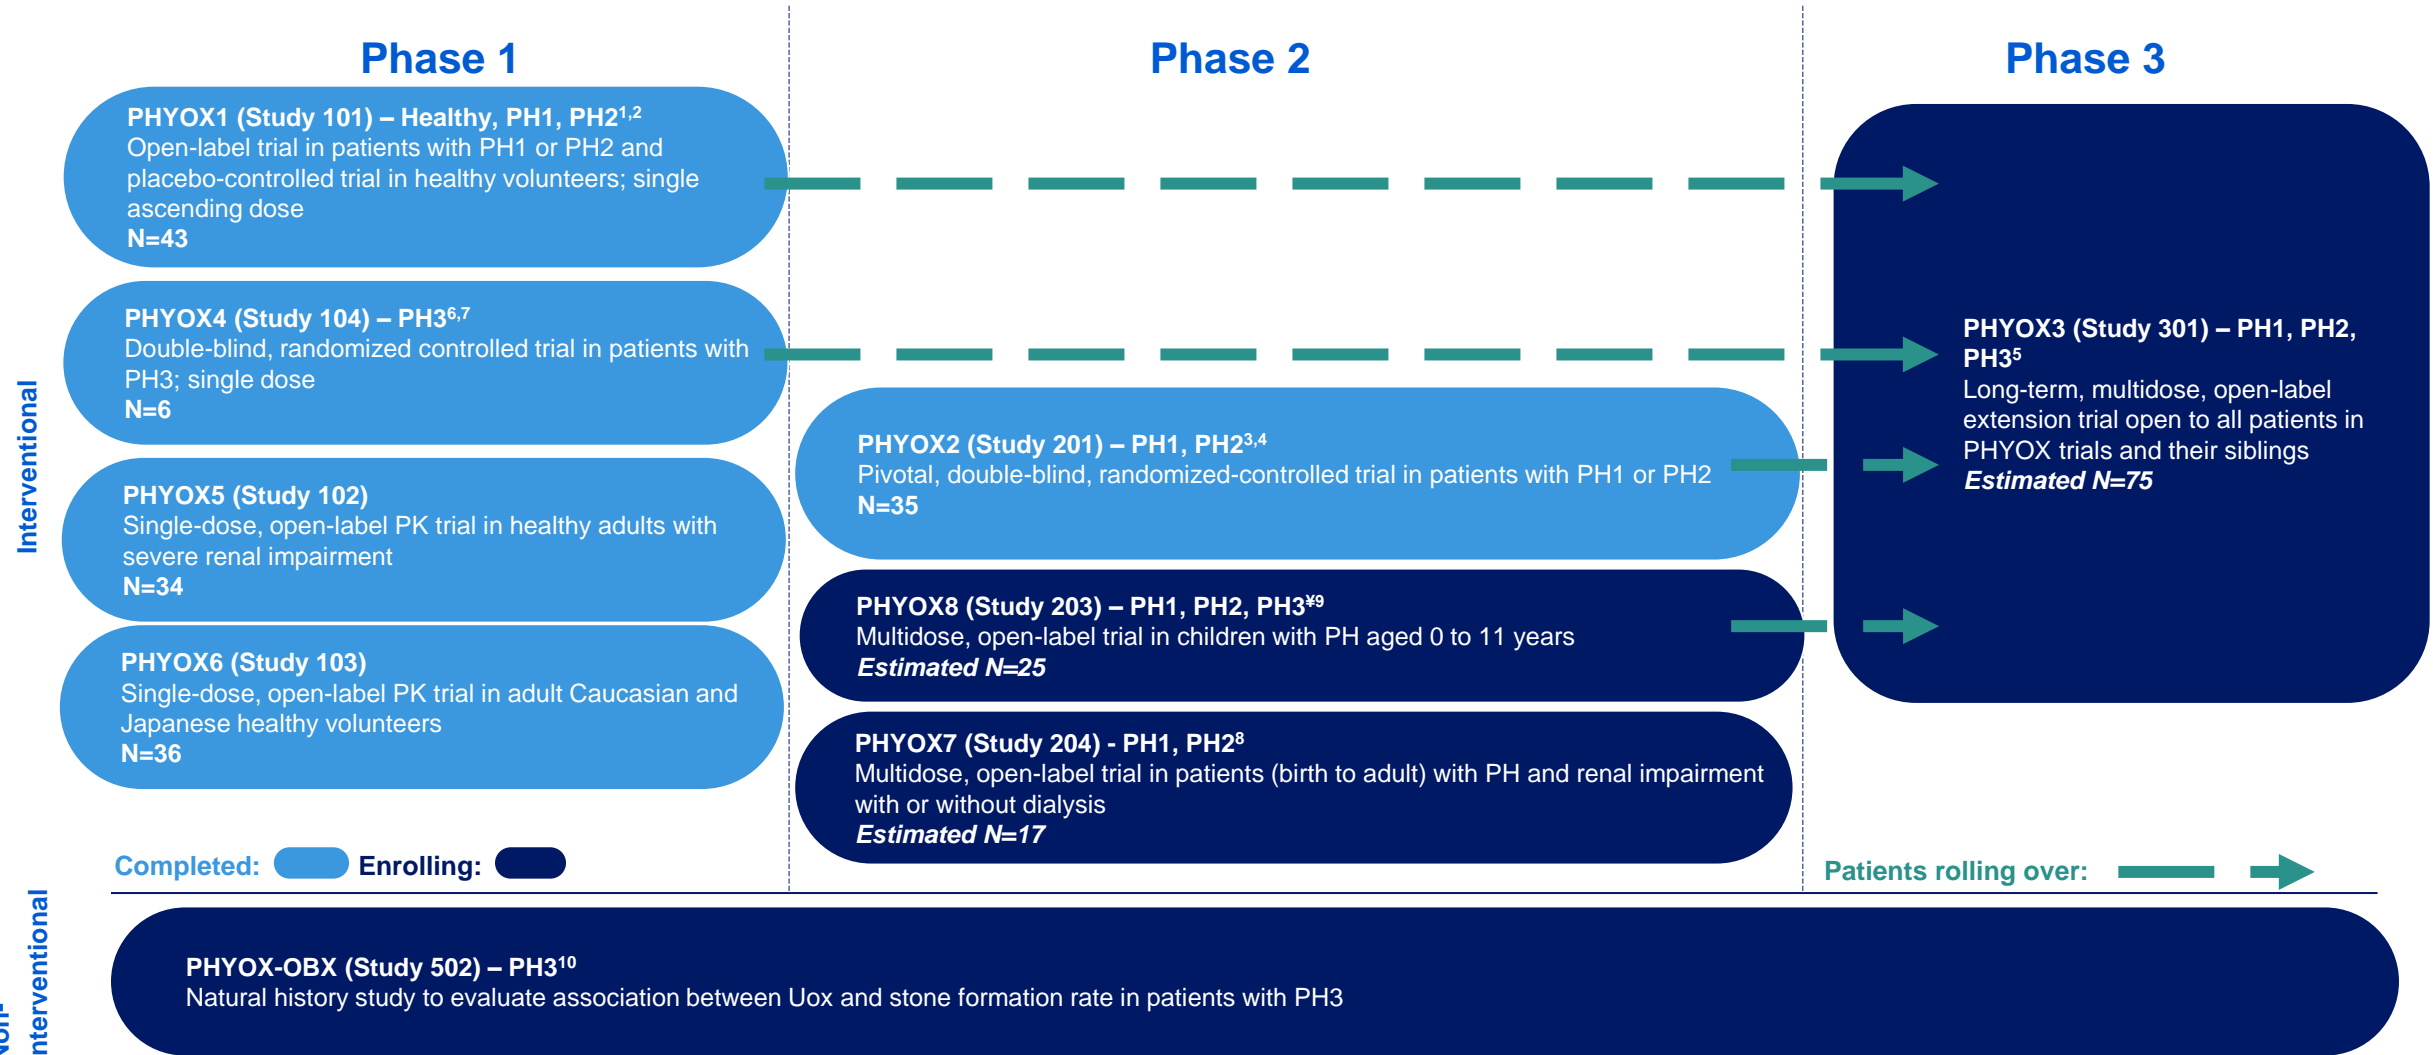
Phase 1

Phase 2

Phase 3

Interventional

PHYOX1 (Study 101) – Healthy, PH1, PH2$^{1,2}$
Open-label trial in patients with PH1 or PH2 and placebo-controlled trial in healthy volunteers; single ascending dose
N=43

PHYOX4 (Study 104) – PH3$^{6,7}$
Double-blind, randomized controlled trial in patients with PH3; single dose
N=6

PHYOX5 (Study 102)
Single-dose, open-label PK trial in healthy adults with severe renal impairment
N=34

PHYOX6 (Study 103)
Single-dose, open-label PK trial in adult Caucasian and Japanese healthy volunteers
N=36

PHYOX2 (Study 201) – PH1, PH2$^{3,4}$
Pivotal, double-blind, randomized-controlled trial in patients with PH1 or PH2
N=35

PHYOX8 (Study 203) – PH1, PH2, PH3$^{¥9}$
Multidose, open-label trial in children with PH aged 0 to 11 years
Estimated N=25

PHYOX7 (Study 204) - PH1, PH2$^{8}$
Multidose, open-label trial in patients (birth to adult) with PH and renal impairment with or without dialysis
Estimated N=17

PHYOX3 (Study 301) – PH1, PH2, PH3$^{5}$
Long-term, multidose, open-label extension trial open to all patients in PHYOX trials and their siblings
Estimated N=75

Completed: Enrolling:

Patients rolling over:

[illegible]nterventional

PHYOX-OBX (Study 502) – PH3$^{10}$
Natural history study to evaluate association between Uox and stone formation rate in patients with PH3